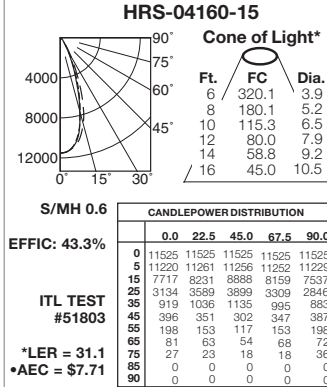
HRS-04160-15

90°
75°
60°
45°
4000
8000
12000
0° 15° 30°

Cone of Light*

| Ft. | FC | Dia. |
|---|---|---|
| 6 | 320.1 | 3.9 |
| 8 | 180.1 | 5.2 |
| 10 | 115.3 | 6.5 |
| 12 | 80.0 | 7.9 |
| 14 | 58.8 | 9.2 |
| 16 | 45.0 | 10.5 |

S/MH 0.6

EFFIC: 43.3%

ITL TEST #51803

*LER = 31.1
•AEC = $7.71

CANDLEPOWER DISTRIBUTION

| | 0.0 | 22.5 | 45.0 | 67.5 | 90.0 |
|---|---|---|---|---|---|
| 0 | 11525 | 11525 | 11525 | 11525 | 11525 |
| 5 | 11220 | 11261 | 11256 | 11252 | 11229 |
| 15 | 7717 | 8231 | 8888 | 8159 | 7537 |
| 25 | 3134 | 3589 | 3899 | 3309 | 2846 |
| 35 | 919 | 1036 | 1135 | 995 | 883 |
| 45 | 396 | 351 | 302 | 347 | 387 |
| 55 | 198 | 153 | 117 | 153 | 198 |
| 65 | 81 | 63 | 54 | 68 | 72 |
| 75 | 27 | 23 | 18 | 18 | 36 |
| 85 | 0 | 0 | 0 | 0 | 0 |
| 90 | 0 | 0 | 0 | 0 | 0 |